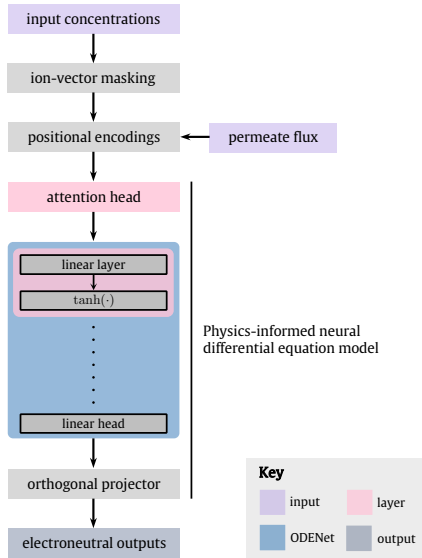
input concentrations

ion-vector masking

positional encodings

permeate flux

attention head

linear layer

$\tanh(\cdot)$

linear head

Physics-informed neural differential equation model

orthogonal projector

electroneutral outputs

Key

input

layer

ODENet

output